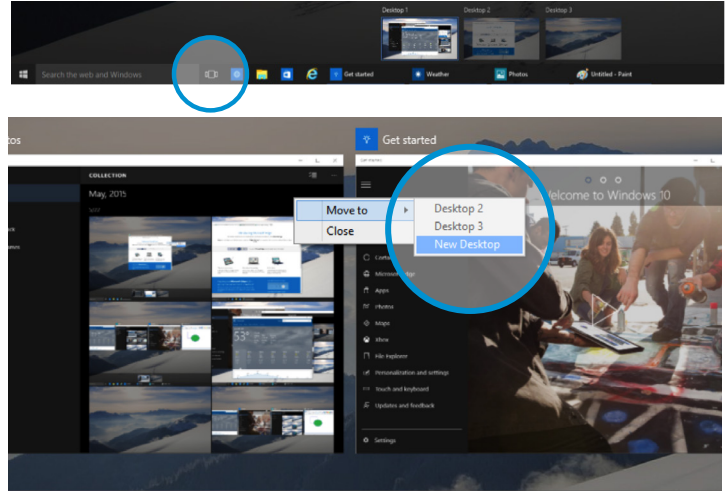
Desktop 1
Desktop 2
Desktop 3
Search the web and Windows
Get started
Weather
Photos
Untitled - Paint

tos
COLLECTION
May, 2015
Get started
Move to
Close
Desktop 2
Desktop 3
New Desktop
Welcome to Windows 10
Cortana
Microsoft Edge
Apps
Photos
Maps
Xbox
File Explorer
Personalization and settings
Touch and keyboard
Updates and feedback
Settings